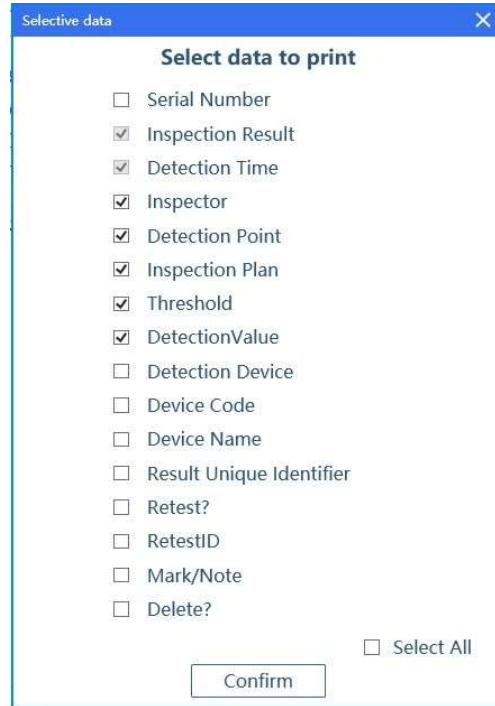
Selective data
×
Select data to print

☐ Serial Number
☑ Inspection Result
☑ Detection Time
☑ Inspector
☑ Detection Point
☑ Inspection Plan
☑ Threshold
☑ DetectionValue
☐ Detection Device
☐ Device Code
☐ Device Name
☐ Result Unique Identifier
☐ Retest?
☐ RetestID
☐ Mark/Note
☐ Delete?

☐ Select All

Confirm